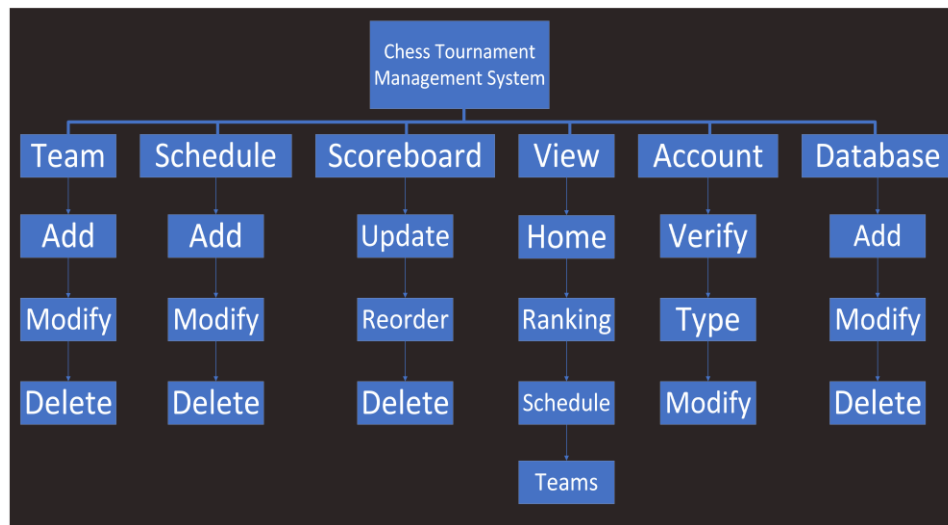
Chess Tournament Management System

Team
Add
Modify
Delete

Schedule
Add
Modify
Delete

Scoreboard
Update
Reorder
Delete

View
Home
Ranking
Schedule
Teams

Account
Verify
Type
Modify

Database
Add
Modify
Delete